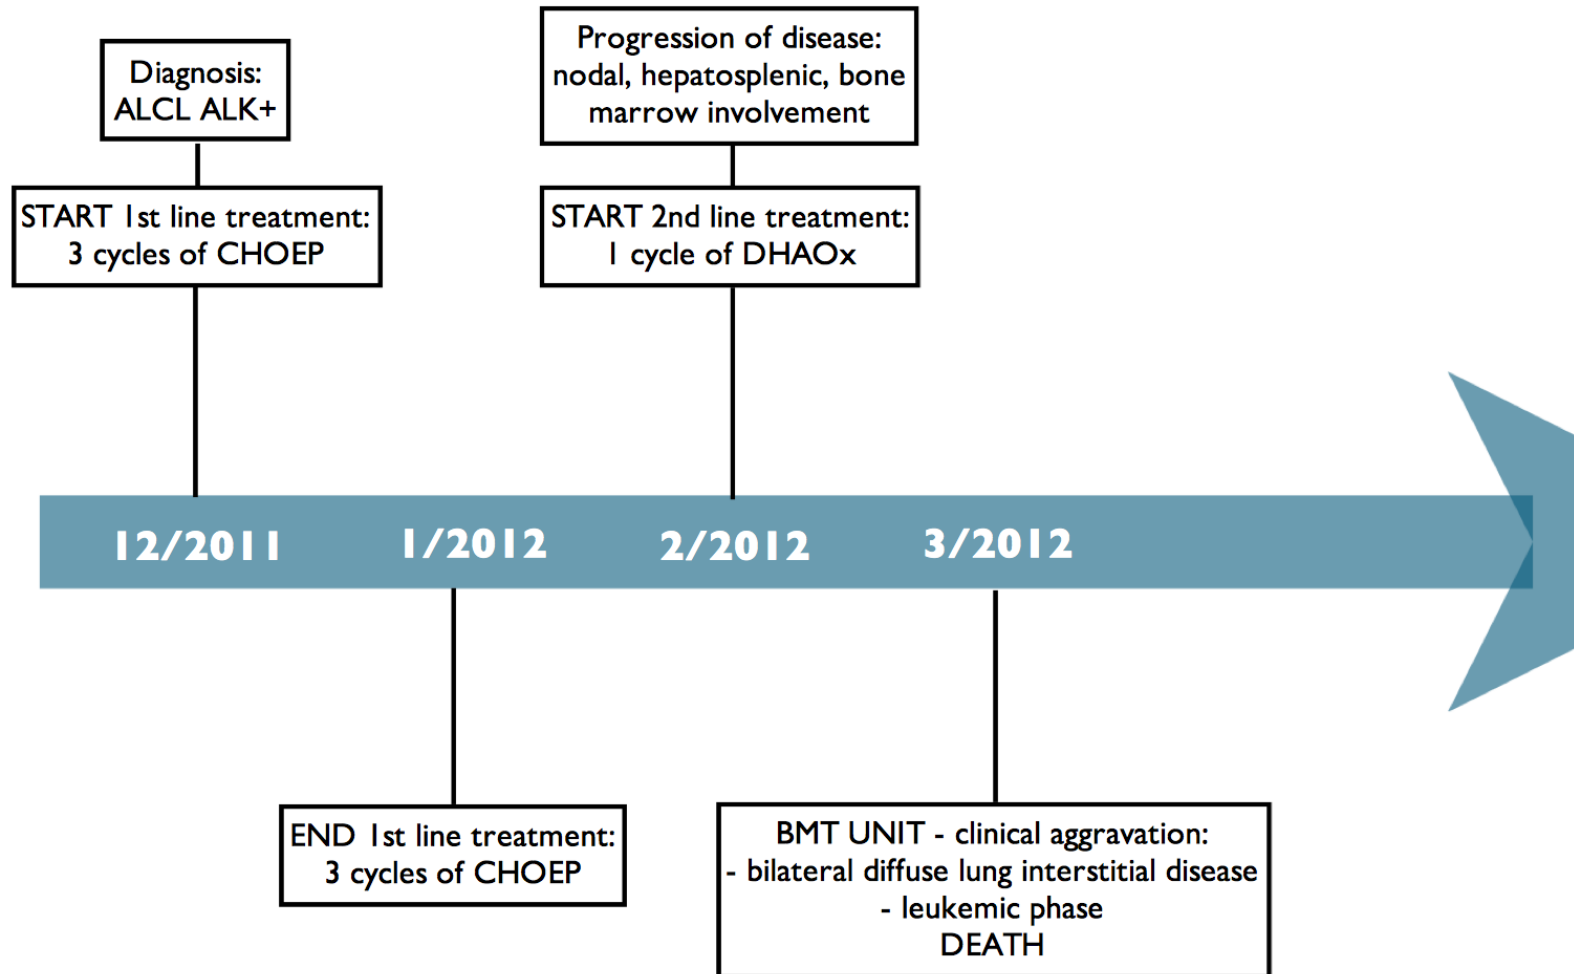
Diagnosis:
ALCL ALK+

START 1st line treatment:
3 cycles of CHOEP

Progression of disease:
nodal, hepatosplenic, bone marrow involvement

START 2nd line treatment:
1 cycle of DHAOx

12/2011

1/2012

2/2012

3/2012

END 1st line treatment:
3 cycles of CHOEP

BMT UNIT - clinical aggravation:
- bilateral diffuse lung interstitial disease
- leukemic phase
DEATH